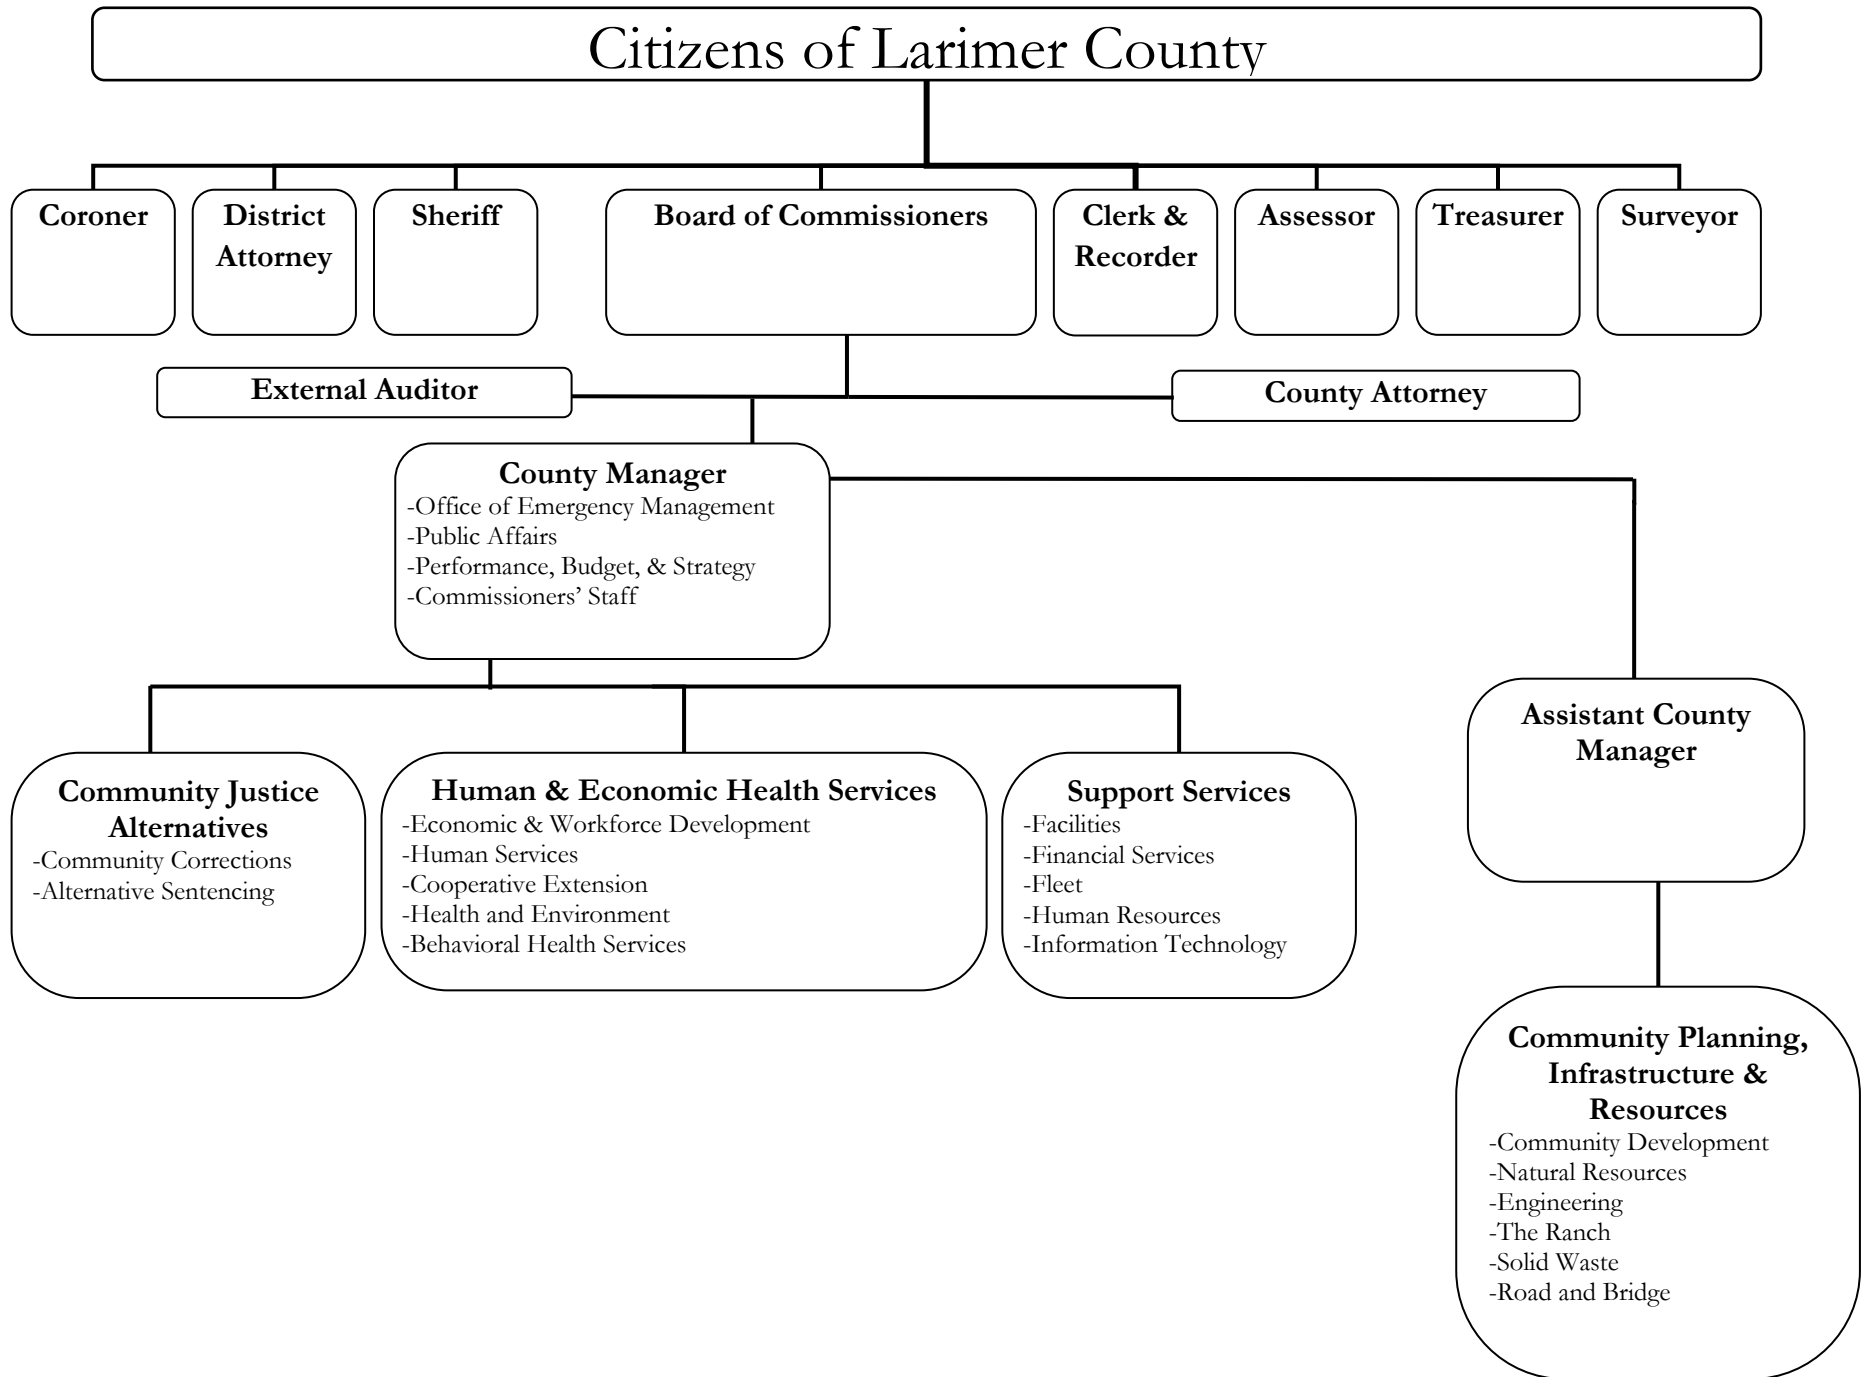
Citizens of Larimer County

Coroner

District Attorney

Sheriff

Board of Commissioners

Clerk & Recorder

Assessor

Treasurer

Surveyor

External Auditor

County Attorney

County Manager
-Office of Emergency Management
-Public Affairs
-Performance, Budget, & Strategy
-Commissioners' Staff

Assistant County Manager

Community Justice Alternatives
-Community Corrections
-Alternative Sentencing

Human & Economic Health Services
-Economic & Workforce Development
-Human Services
-Cooperative Extension
-Health and Environment
-Behavioral Health Services

Support Services
-Facilities
-Financial Services
-Fleet
-Human Resources
-Information Technology

Community Planning, Infrastructure & Resources
-Community Development
-Natural Resources
-Engineering
-The Ranch
-Solid Waste
-Road and Bridge